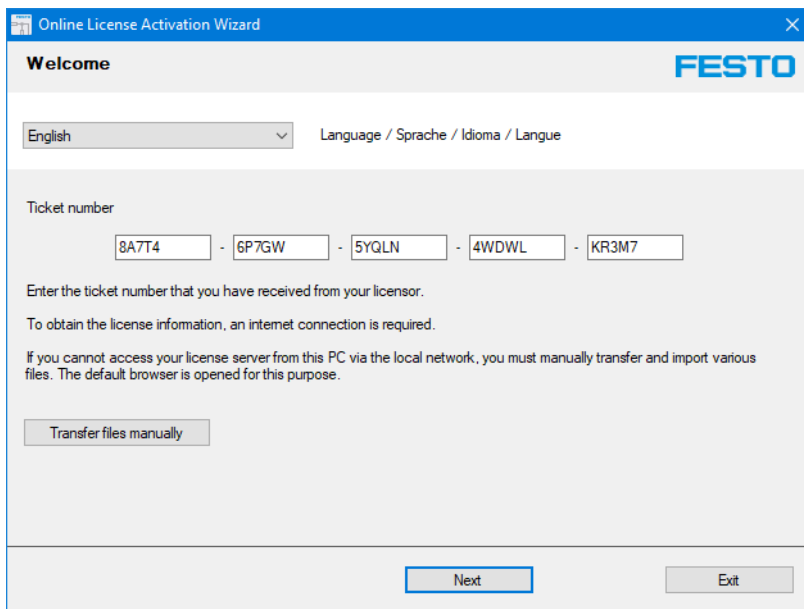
Online License Activation Wizard
×

Welcome

FESTO

English

Language / Sprache / Idioma / Langue

Ticket number

8A7T4 - 6P7GW - 5YQLN - 4WDWL - KR3M7

Enter the ticket number that you have received from your licensor.

To obtain the license information, an internet connection is required.

If you cannot access your license server from this PC via the local network, you must manually transfer and import various files. The default browser is opened for this purpose.

Transfer files manually

Next

Exit